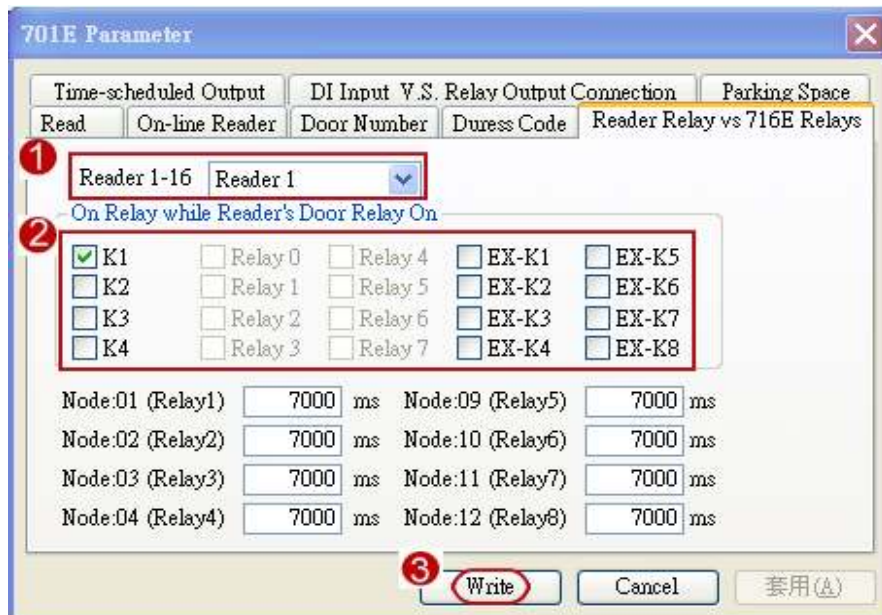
701E Parameter

Time-scheduled Output | DI Input V.S. Relay Output Connection | Parking Space
Read | On-line Reader | Door Number | Duress Code | Reader Relay vs 716E Relays

1
Reader 1-16 Reader 1

On Relay while Reader's Door Relay On
2
K1 Relay 0 Relay 4 EX-K1 EX-K5
K2 Relay 1 Relay 5 EX-K2 EX-K6
K3 Relay 2 Relay 6 EX-K3 EX-K7
K4 Relay 3 Relay 7 EX-K4 EX-K8

Node:01 (Relay1) 7000 ms Node:09 (Relay5) 7000 ms
Node:02 (Relay2) 7000 ms Node:10 (Relay6) 7000 ms
Node:03 (Relay3) 7000 ms Node:11 (Relay7) 7000 ms
Node:04 (Relay4) 7000 ms Node:12 (Relay8) 7000 ms

3
Write Cancel 套用(A)